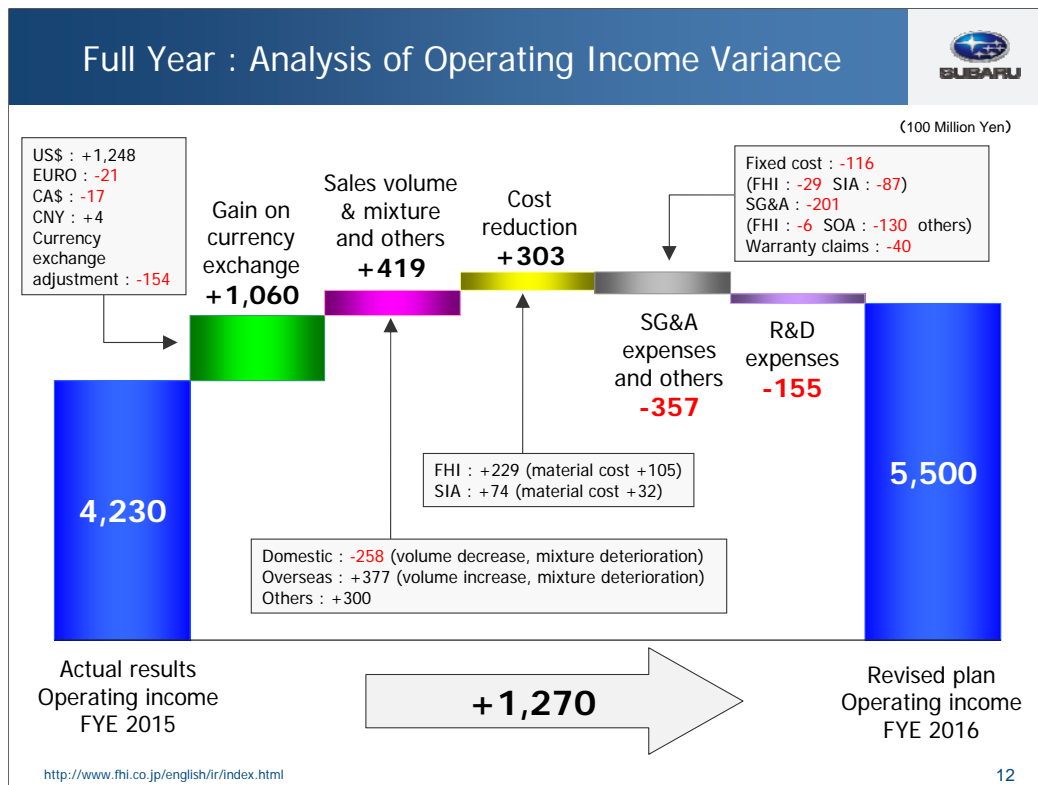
Full Year : Analysis of Operating Income Variance

SUBARU

(100 Million Yen)

US$ : +1,248
EURO : -21
CA$ : -17
CNY : +4
Currency exchange adjustment : -154

Gain on currency exchange
+1,060

Sales volume & mixture and others
+419

Cost reduction
+303

Fixed cost : -116
(FHI : -29 SIA : -87)
SG&A : -201
(FHI : -6 SOA : -130 others)
Warranty claims : -40

SG&A expenses and others
-357

R&D expenses
-155

4,230

5,500

FHI : +229 (material cost +105)
SIA : +74 (material cost +32)

Domestic : -258 (volume decrease, mixture deterioration)
Overseas : +377 (volume increase, mixture deterioration)
Others : +300

Actual results
Operating income
FYE 2015

+1,270

Revised plan
Operating income
FYE 2016

http://www.fhi.co.jp/english/ir/index.html

12